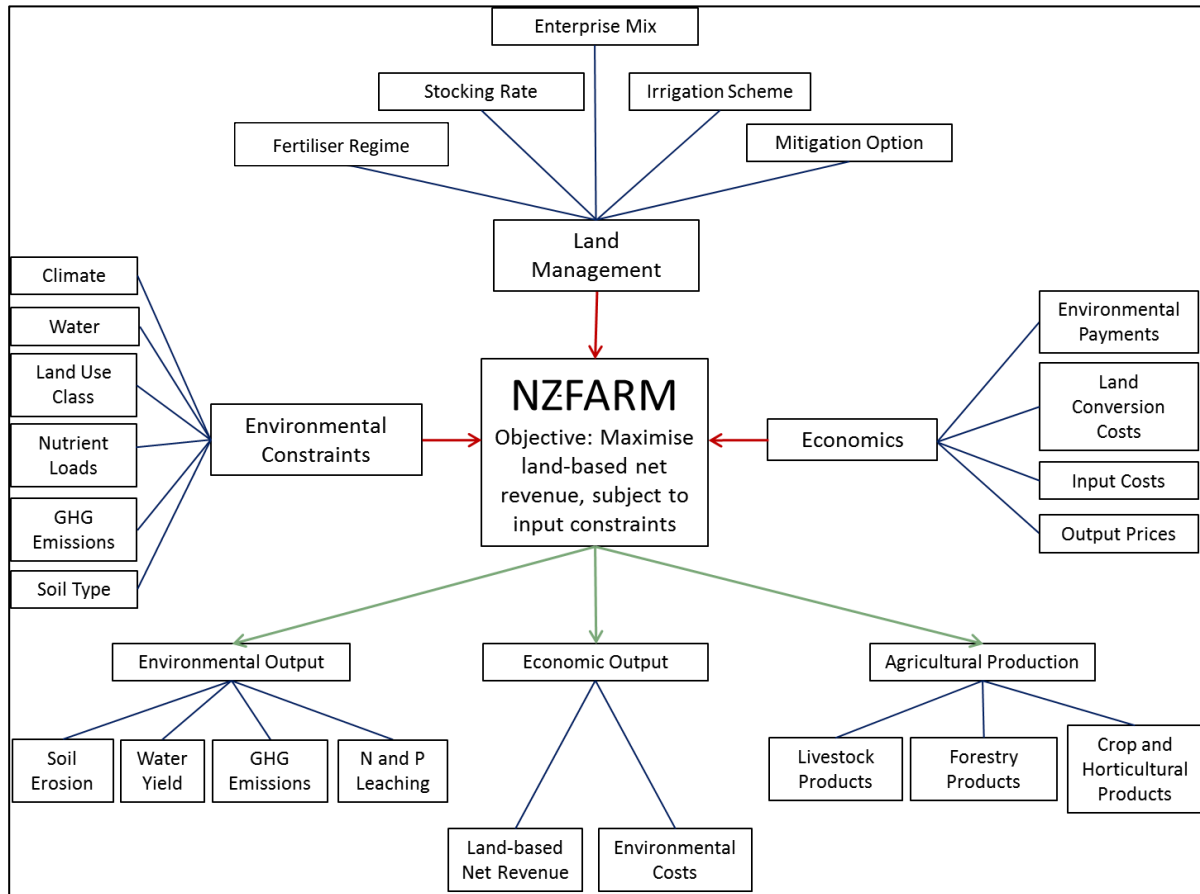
Enterprise Mix

Stocking Rate

Irrigation Scheme

Fertiliser Regime

Mitigation Option

Land Management

Climate

Water

Land Use Class

Nutrient Loads

GHG Emissions

Soil Type

Environmental Constraints

NZFARM

Objective: Maximise land-based net revenue, subject to input constraints

Economics

Environmental Payments

Land Conversion Costs

Input Costs

Output Prices

Environmental Output

Economic Output

Agricultural Production

Soil Erosion

Water Yield

GHG Emissions

N and P Leaching

Land-based Net Revenue

Environmental Costs

Livestock Products

Forestry Products

Crop and Horticultural Products